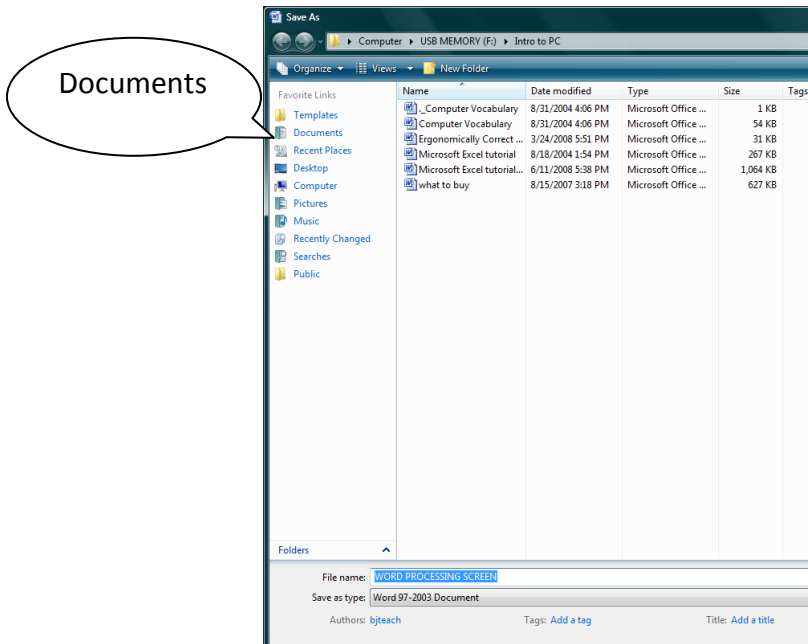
Documents

Save As

Computer ▸ USB MEMORY (F:) ▸ Intro to PC

Organize ▾ Views ▾ New Folder

Favorite Links
Templates
Documents
Recent Places
Desktop
Computer
Pictures
Music
Recently Changed
Searches
Public

| Name | Date modified | Type | Size | Tags |
|---|---|---|---|---|
| ._Computer Vocabulary | 8/31/2004 4:06 PM | Microsoft Office ... | 1 KB | |
| Computer Vocabulary | 8/31/2004 4:06 PM | Microsoft Office ... | 54 KB | |
| Ergonomically Correct ... | 3/24/2008 5:51 PM | Microsoft Office ... | 31 KB | |
| Microsoft Excel tutorial | 8/18/2004 1:54 PM | Microsoft Office ... | 267 KB | |
| Microsoft Excel tutorial... | 6/11/2008 5:38 PM | Microsoft Office ... | 1,064 KB | |
| what to buy | 8/15/2007 3:18 PM | Microsoft Office ... | 627 KB | |

Folders

File name: WORD PROCESSING SCREEN
Save as type: Word 97-2003 Document

Authors: bjteach Tags: Add a tag Title: Add a title